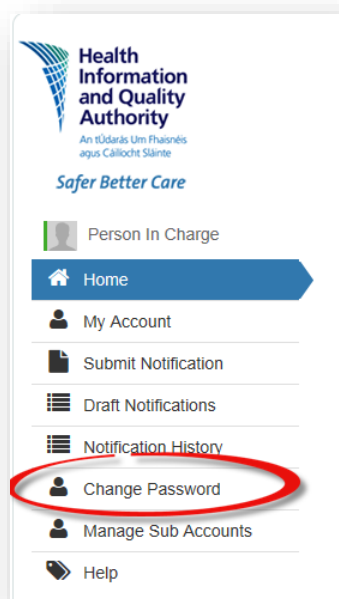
Health Information and Quality Authority
An tÚdarás Um Fhaisnéis agus Cáilíocht Sláinte

Safer Better Care

Person In Charge

Home
My Account
Submit Notification
Draft Notifications
Notification History
Change Password
Manage Sub Accounts
Help